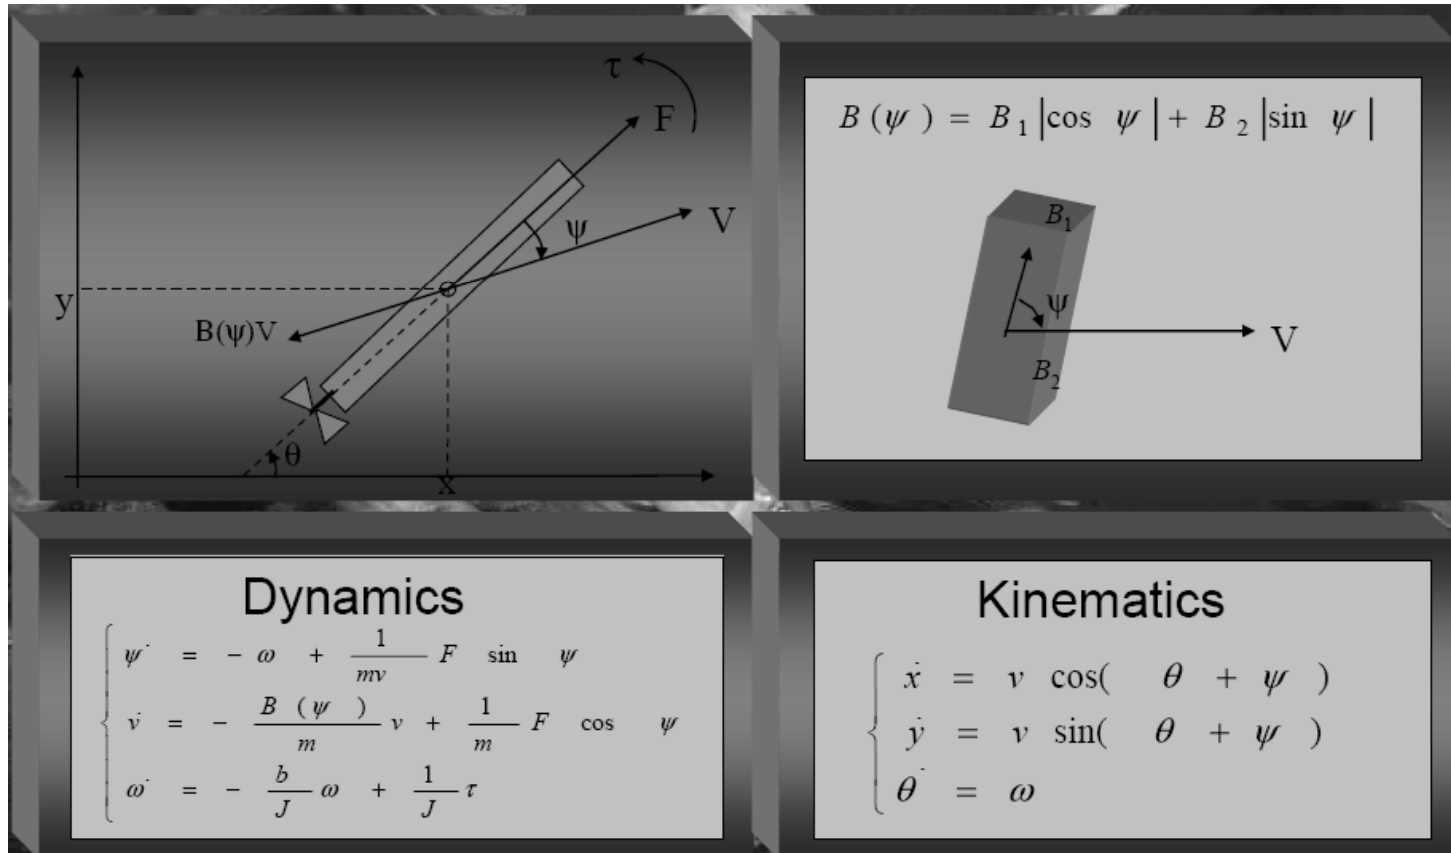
τ

F

V

ψ

y

B(ψ)V

θ

x

$B(\psi) = B_1 |\cos \psi| + B_2 |\sin \psi|$

$B_1$

ψ

V

$B_2$

Dynamics

$\begin{cases} \dot{\psi} = -\omega + \frac{1}{mv} F \sin \psi \\ \dot{v} = -\frac{B(\psi)}{m} v + \frac{1}{m} F \cos \psi \\ \dot{\omega} = -\frac{b}{J}\omega + \frac{1}{J}\tau \end{cases}$

Kinematics

$\begin{cases} \dot{x} = v \cos(\theta + \psi) \\ \dot{y} = v \sin(\theta + \psi) \\ \dot{\theta} = \omega \end{cases}$